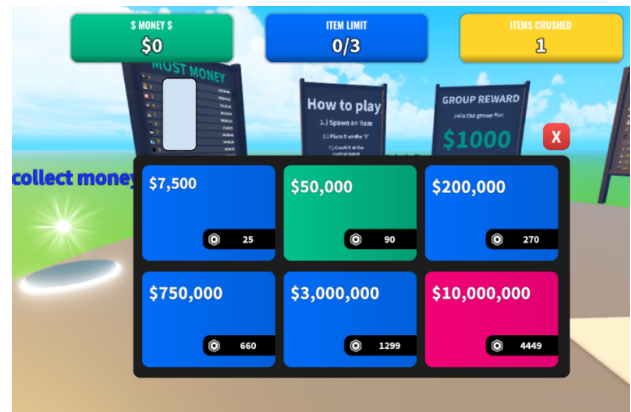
$ MONEY $
$0

ITEM LIMIT
0/3

ITEMS CRUSHED
1

MOST MONEY

How to play
1.) Spawn an item
2.) Place it under "P"
3.) Crush it at the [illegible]

GROUP REWARD
Join the group for:
$1000

X

collect money

$7,500
25

$50,000
90

$200,000
270

$750,000
660

$3,000,000
1299

$10,000,000
4449